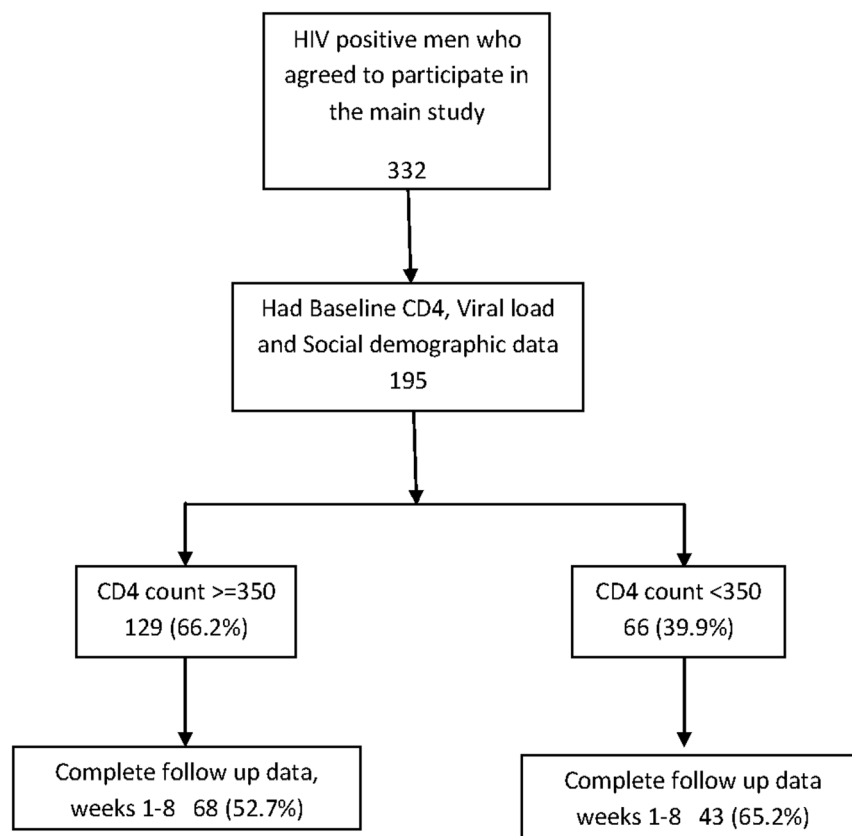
HIV positive men who agreed to participate in the main study

332

Had Baseline CD4, Viral load and Social demographic data
195

CD4 count >=350
129 (66.2%)

CD4 count <350
66 (39.9%)

Complete follow up data, weeks 1-8 68 (52.7%)

Complete follow up data weeks 1-8 43 (65.2%)